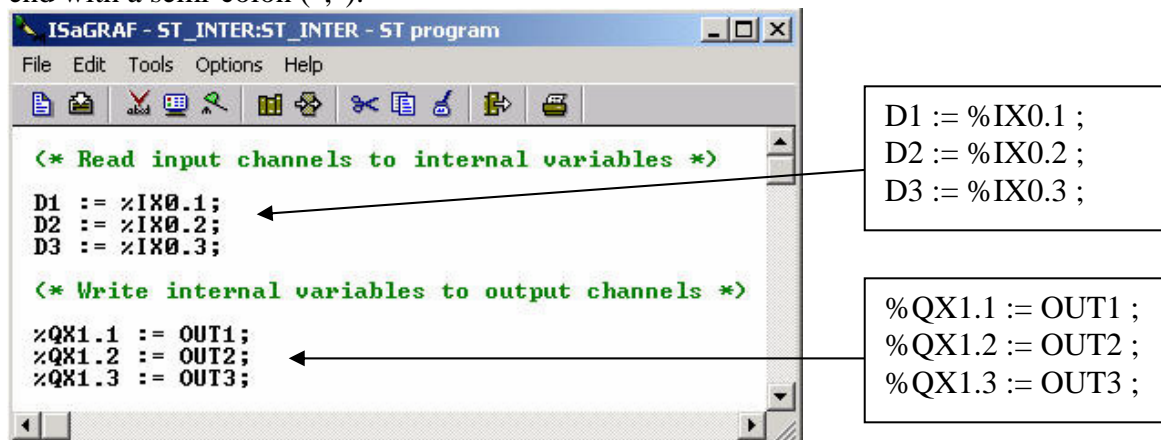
end with a semi-colon (";").

ISaGRAF - ST_INTER:ST_INTER - ST program

File Edit Tools Options Help

(* Read input channels to internal variables *)

D1 := %IX0.1;
D2 := %IX0.2;
D3 := %IX0.3;

(* Write internal variables to output channels *)

%QX1.1 := OUT1;
%QX1.2 := OUT2;
%QX1.3 := OUT3;

D1 := %IX0.1 ;
D2 := %IX0.2 ;
D3 := %IX0.3 ;

%QX1.1 := OUT1 ;
%QX1.2 := OUT2 ;
%QX1.3 := OUT3 ;